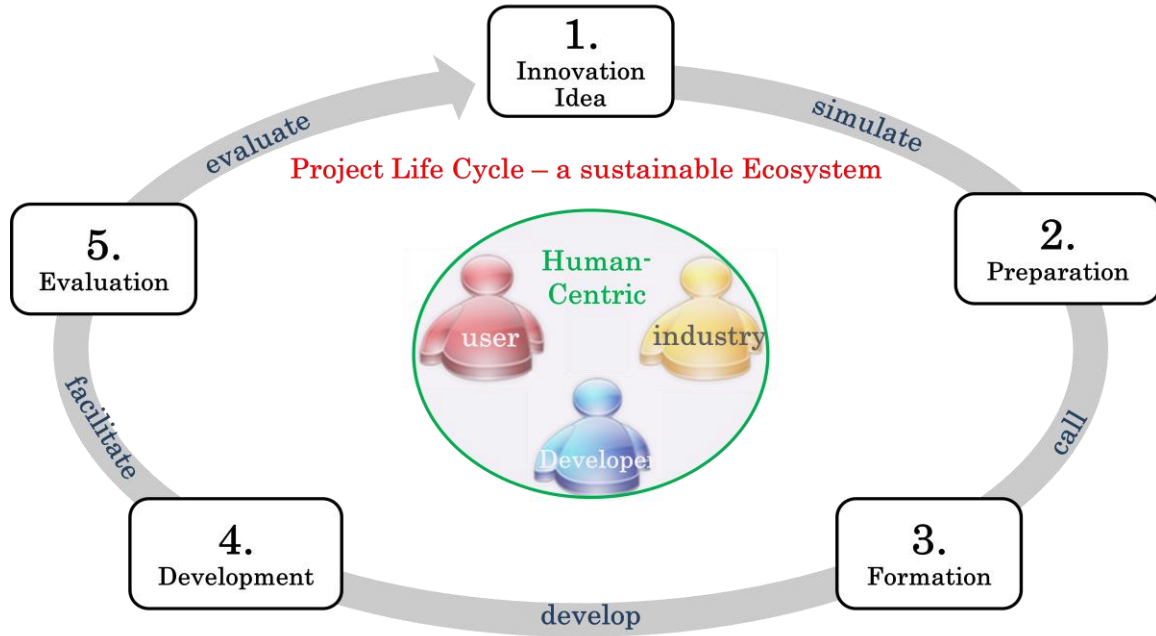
1.
Innovation Idea

simulate

Project Life Cycle – a sustainable Ecosystem

2.
Preparation

call

3.
Formation

develop

4.
Development

facilitate

5.
Evaluation

evaluate

Human-Centric

user

industry

Developer